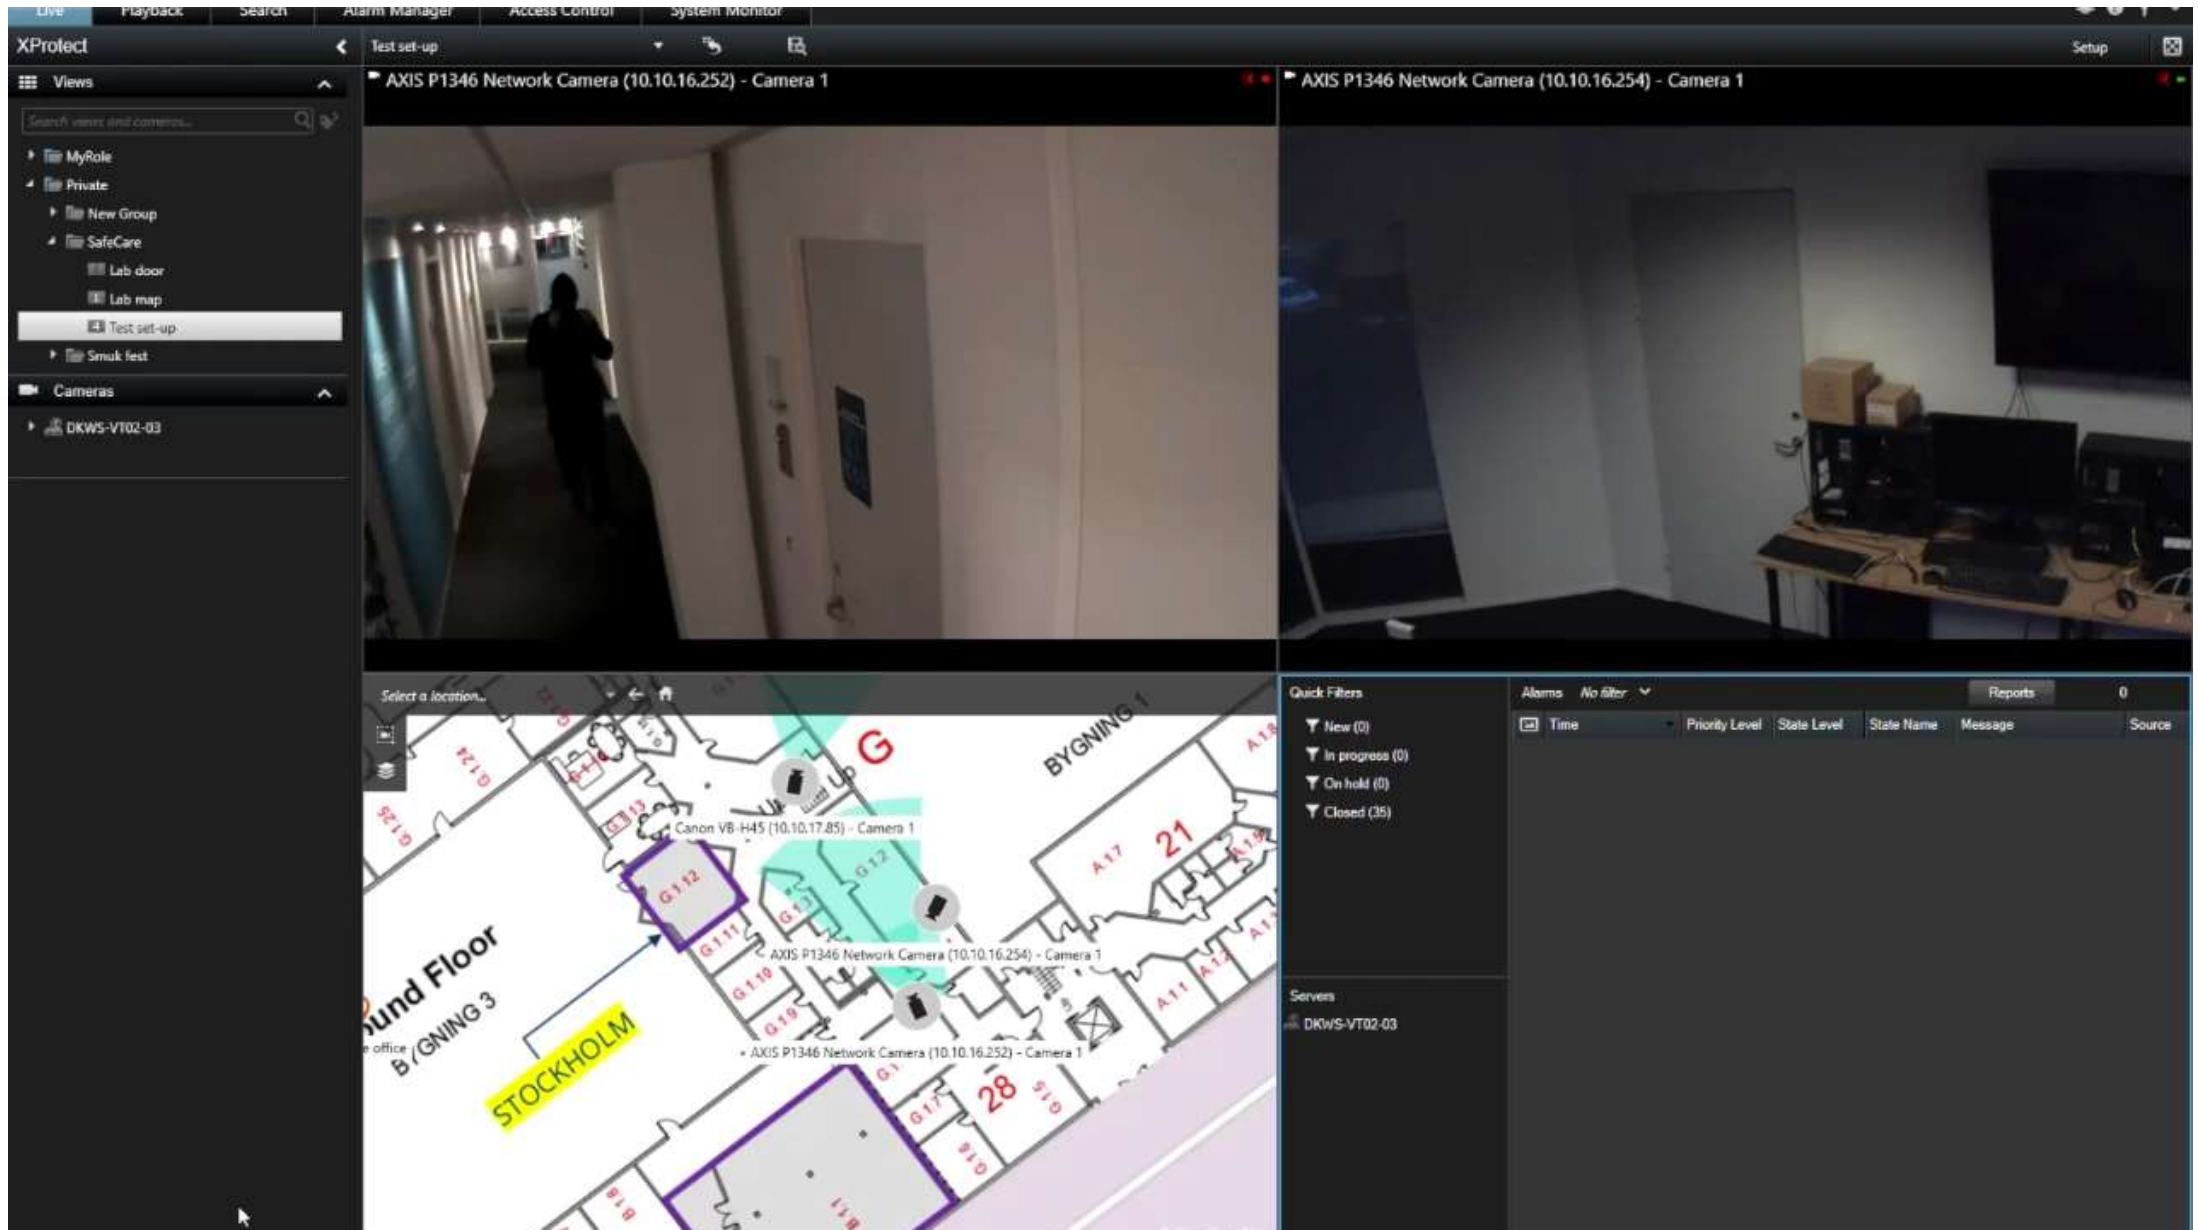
Live Playback Search Alarm Manager Access Control System Monitor

XProtect

Test set-up

Setup

Views

Search views and cameras...

MyRole
Private
New Group
SafeCare
Lab door
Lab map
Test set-up
Smuk fest

Cameras

DKWS-VT02-03

AXIS P1346 Network Camera (10.10.16.252) - Camera 1

AXIS P1346 Network Camera (10.10.16.254) - Camera 1

Select a location...

G
BYGNING 1
21
A 17
G 1.12
G 1.11
G 1.10
G 1.9
G 1.2
G 1.13
G 1.24
G 1.25
Up
28
Canon VB-H45 (10.10.17.85) - Camera 1
AXIS P1346 Network Camera (10.10.16.254) - Camera 1
AXIS P1346 Network Camera (10.10.16.252) - Camera 1
und Floor
BYGNING 3
office
STOCKHOLM

Quick Filters
New (0)
In progress (0)
On hold (0)
Closed (35)

Servers
DKWS-VT02-03

Alarms No filter

Reports 0

| Time | Priority Level | State Level | State Name | Message | Source |
|---|---|---|---|---|---|